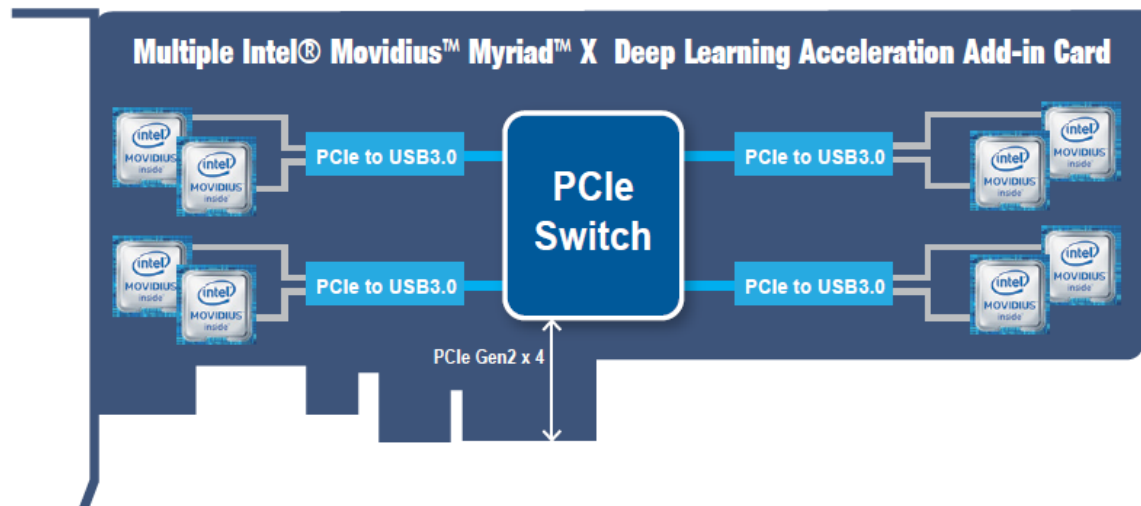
Multiple Intel® Movidius™ Myriad™ X Deep Learning Acceleration Add-in Card

intel MOVIDIUS inside

intel MOVIDIUS inside

PCIe to USB3.0

intel MOVIDIUS inside

intel MOVIDIUS inside

PCIe to USB3.0

PCIe Switch

PCIe to USB3.0

intel MOVIDIUS inside

intel MOVIDIUS inside

PCIe to USB3.0

intel MOVIDIUS inside

intel MOVIDIUS inside

PCIe Gen2 x 4